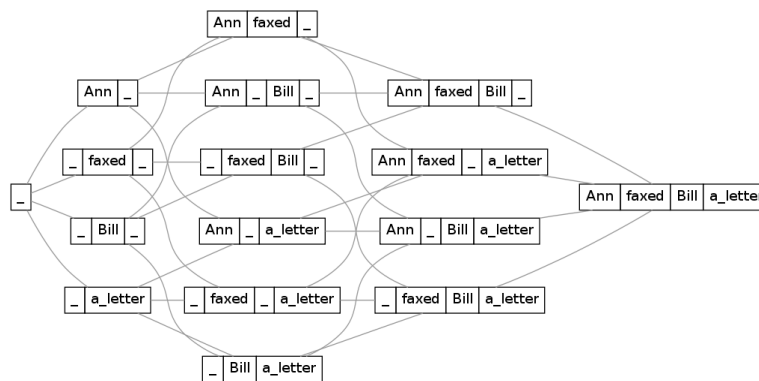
Ann | faxed | _

Ann | _

Ann | _ | Bill | _

Ann | faxed | Bill | _

_ | faxed | _

_ | faxed | Bill | _

Ann | faxed | _ | a_letter

_

Ann | faxed | Bill | a_letter

_ | Bill | _

Ann | _ | a_letter

Ann | _ | Bill | a_letter

_ | a_letter

_ | faxed | _ | a_letter

_ | faxed | Bill | a_letter

_ | Bill | a_letter